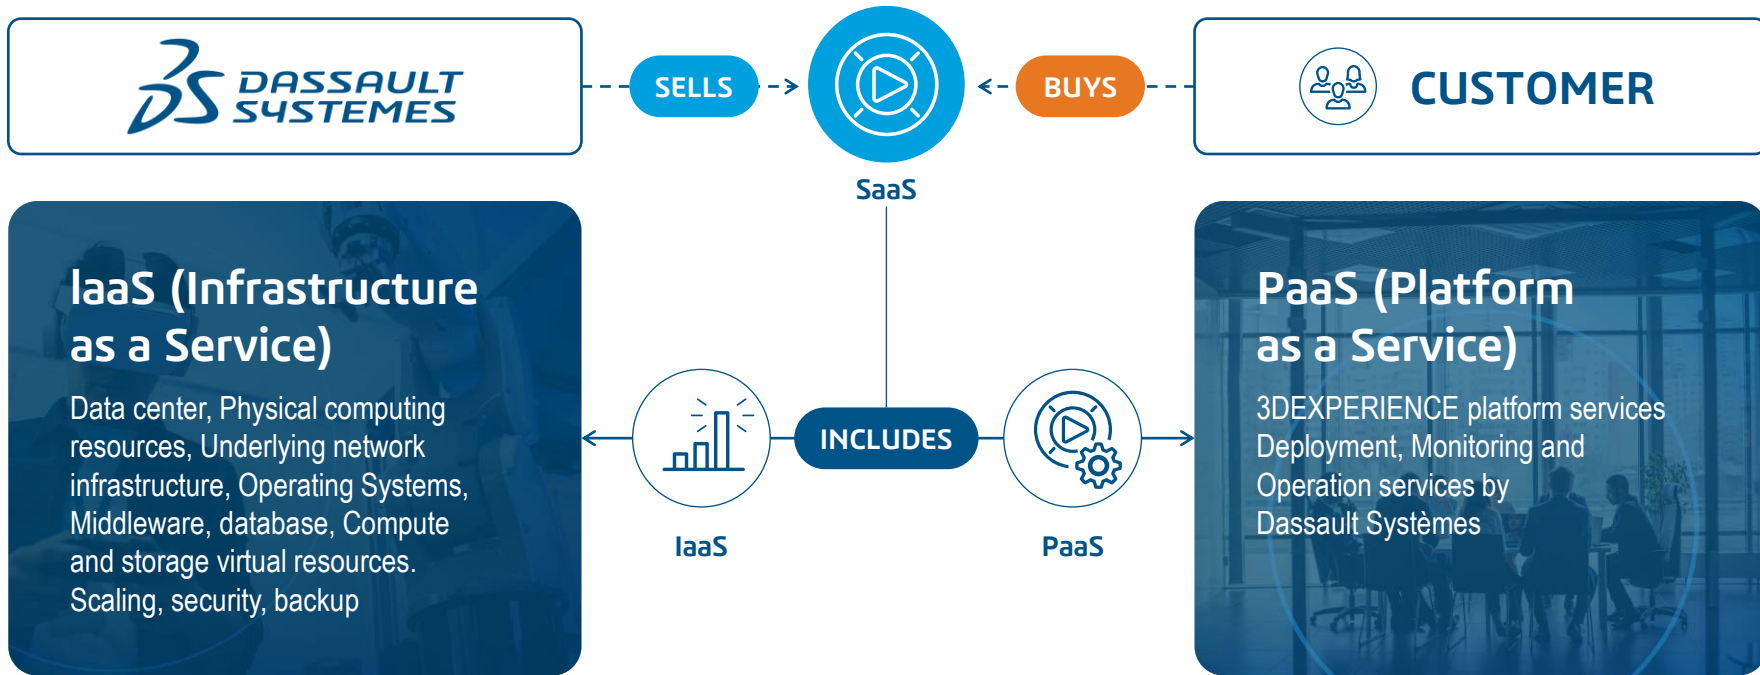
DASSAULT SYSTEMES

SELLS

SaaS

BUYS

CUSTOMER

IaaS (Infrastructure as a Service)

Data center, Physical computing resources, Underlying network infrastructure, Operating Systems, Middleware, database, Compute and storage virtual resources. Scaling, security, backup

INCLUDES

IaaS

PaaS

PaaS (Platform as a Service)

3DEXPERIENCE platform services Deployment, Monitoring and Operation services by Dassault Systèmes